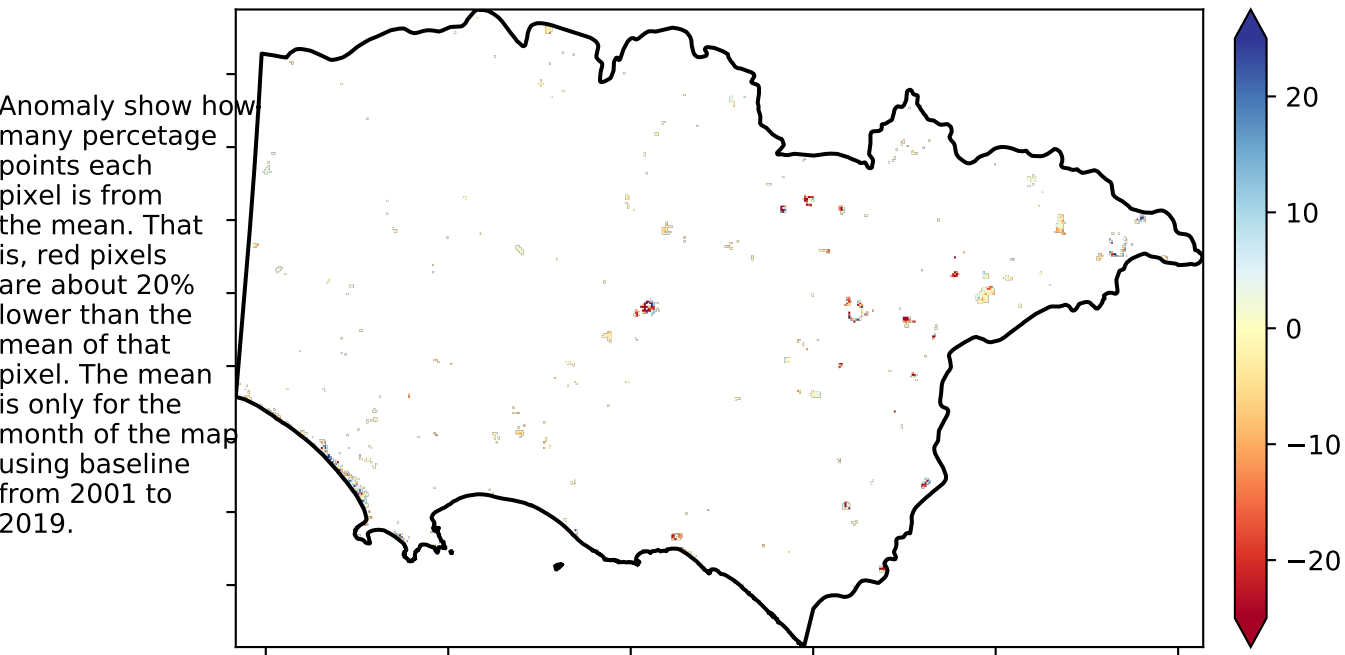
Anomaly show how many percetage points each pixel is from the mean. That is, red pixels are about 20% lower than the mean of that pixel. The mean is only for the month of the map using baseline from 2001 to 2019.

20
10
0
−10
−20